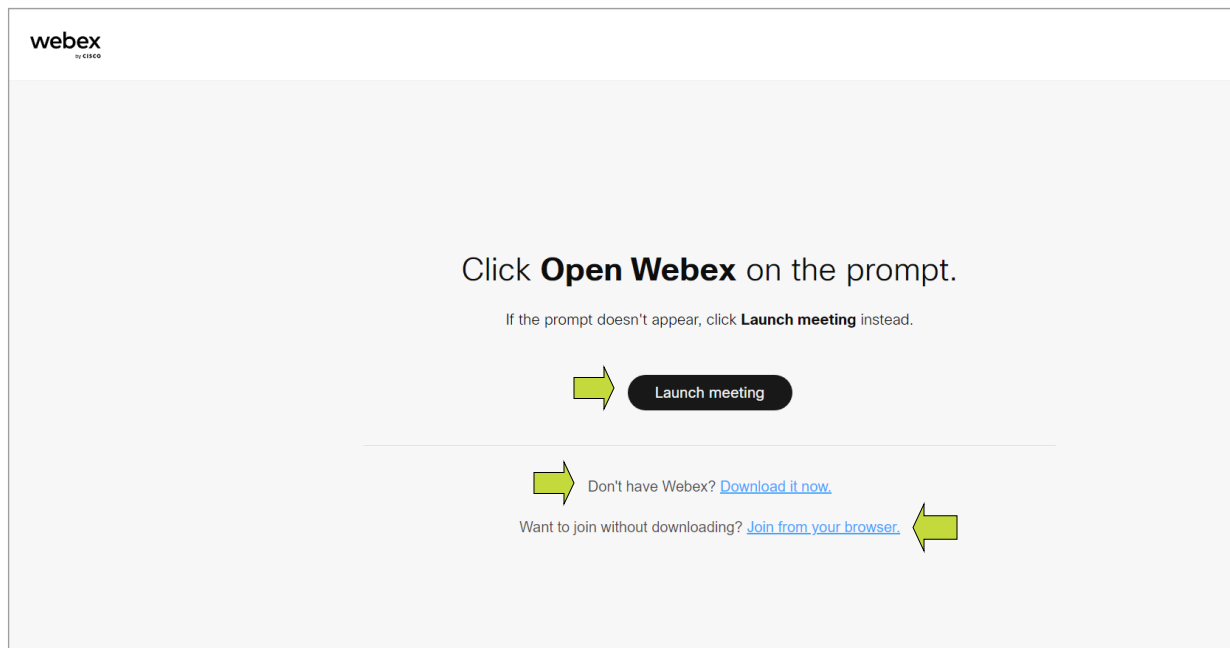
webex
by CISCO

Click **Open Webex** on the prompt.

If the prompt doesn't appear, click **Launch meeting** instead.

Launch meeting

Don't have Webex? Download it now.

Want to join without downloading? Join from your browser.